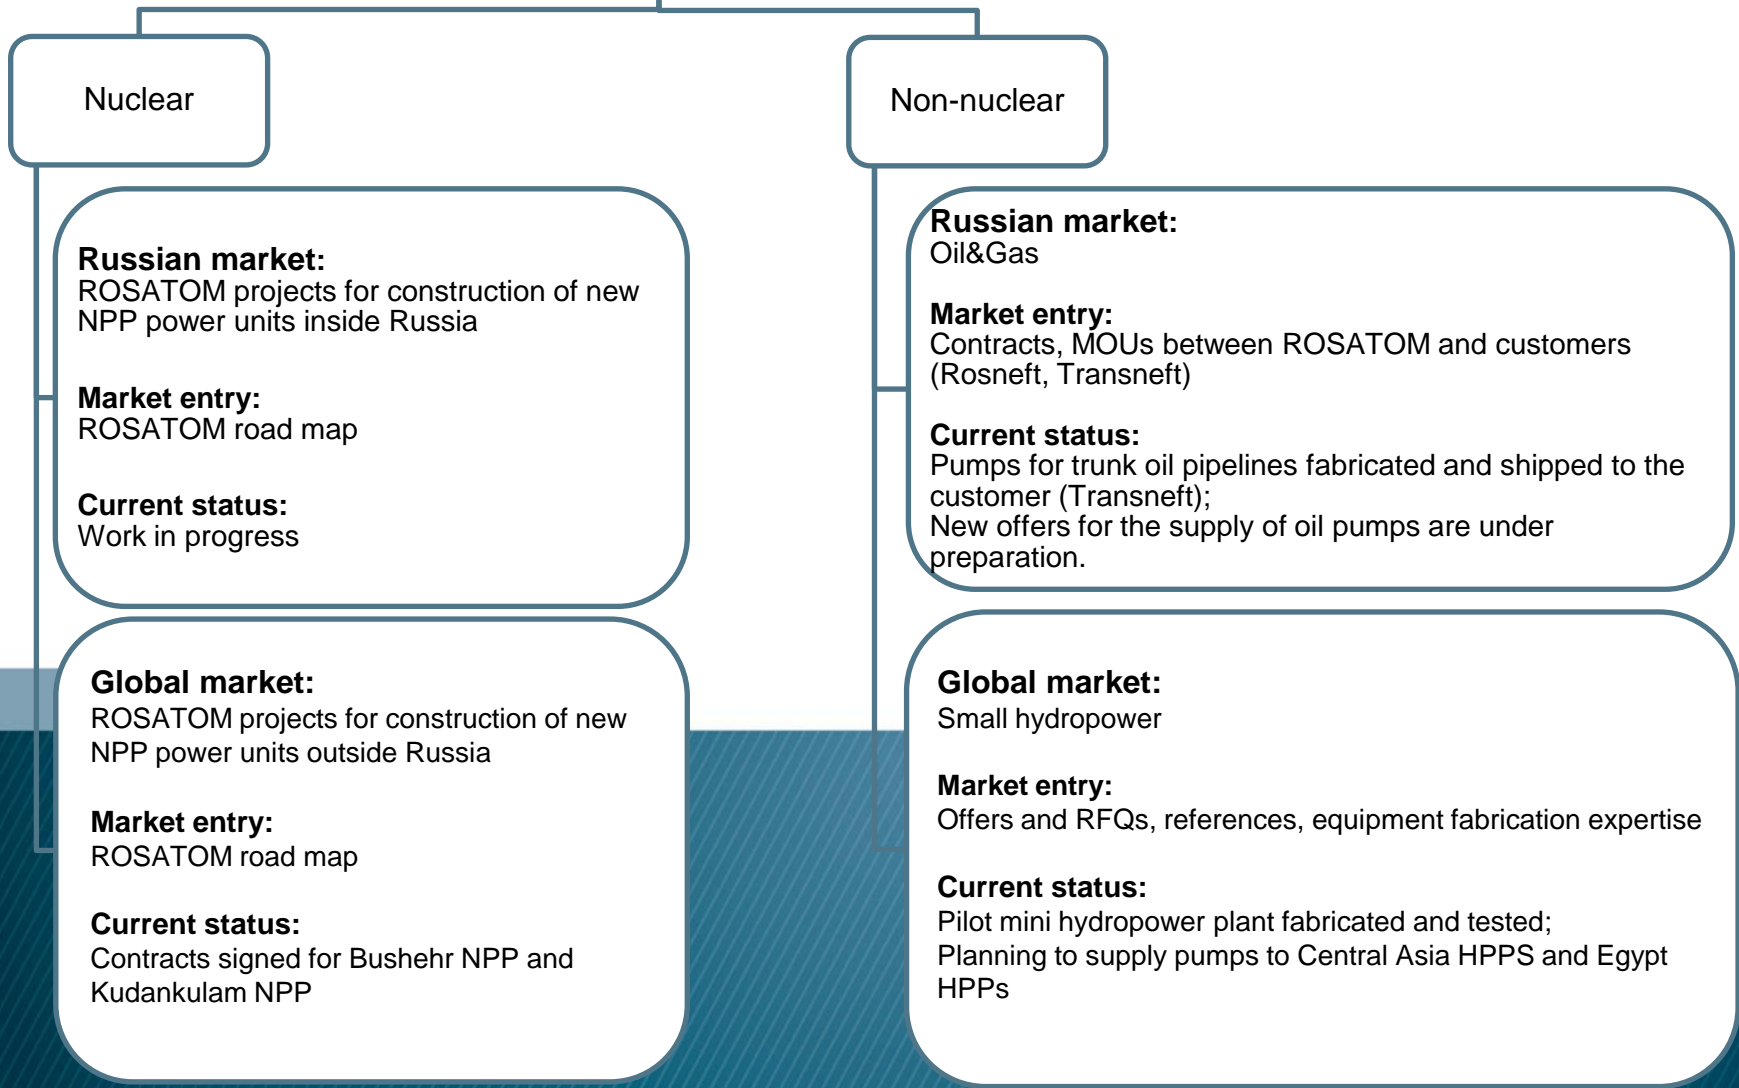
Nuclear

Russian market:
ROSATOM projects for construction of new NPP power units inside Russia

Market entry:
ROSATOM road map

Current status:
Work in progress

Global market:
ROSATOM projects for construction of new NPP power units outside Russia

Market entry:
ROSATOM road map

Current status:
Contracts signed for Bushehr NPP and Kudankulam NPP

Non-nuclear

Russian market:
Oil&Gas

Market entry:
Contracts, MOUs between ROSATOM and customers (Rosneft, Transneft)

Current status:
Pumps for trunk oil pipelines fabricated and shipped to the customer (Transneft);
New offers for the supply of oil pumps are under preparation.

Global market:
Small hydropower

Market entry:
Offers and RFQs, references, equipment fabrication expertise

Current status:
Pilot mini hydropower plant fabricated and tested;
Planning to supply pumps to Central Asia HPPS and Egypt HPPs